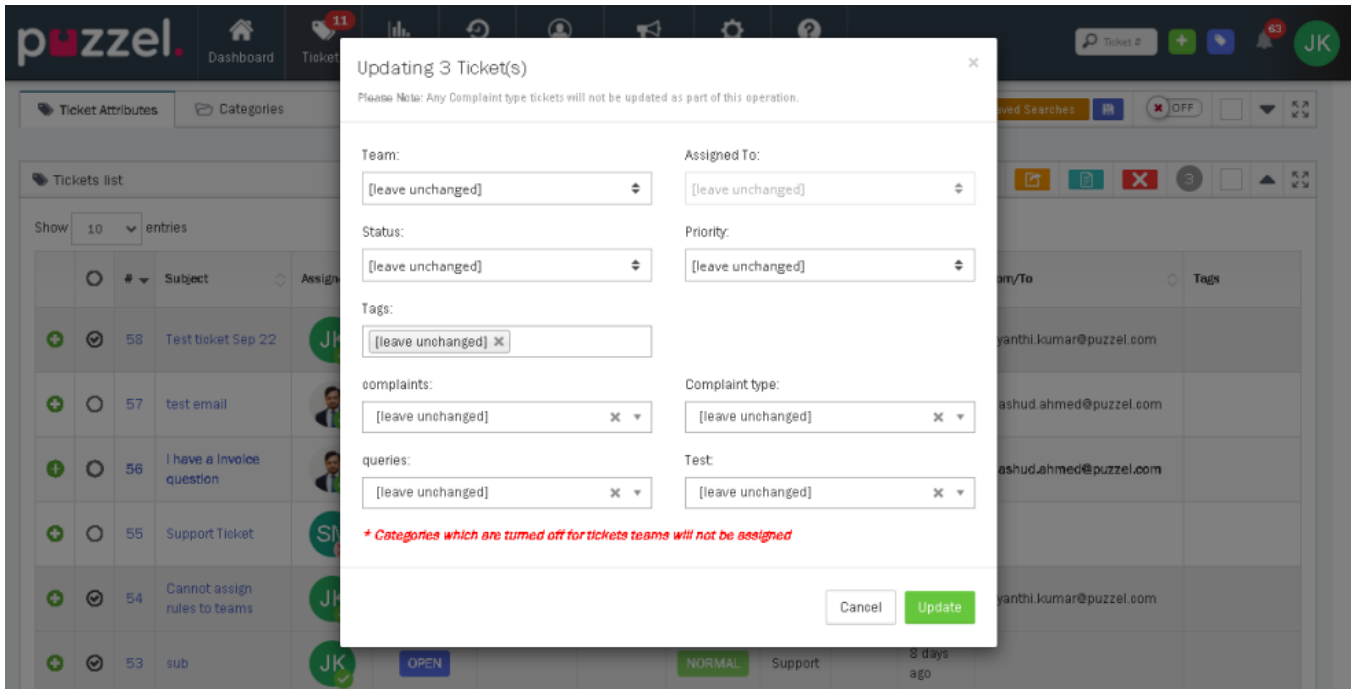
puzzel. Dashboard Ticket 11 63 JK Ticket #

Ticket Attributes Categories Saved Searches OFF

Tickets list

Show 10 entries

| | | # | Subject | Assign | | | | From/To | Tags |
|---|---|---|---|---|---|---|---|---|---|
| | | 58 | Test ticket Sep 22 | JK | | | | yanthi.kumar@puzzel.com | |
| | | 57 | test email | | | | | ashud.ahmed@puzzel.com | |
| | | 56 | I have a Invoice question | | | | | ashud.ahmed@puzzel.com | |
| | | 55 | Support Ticket | SM | | | | | |
| | | 54 | Cannot assign rules to teams | JK | | | | yanthi.kumar@puzzel.com | |
| | | 53 | sub | JK | OPEN | NORMAL | Support | 8 days ago | |

Updating 3 Ticket(s)

Please Note: Any Complaint type tickets will not be updated as part of this operation.

Team:
[leave unchanged]

Assigned To:
[leave unchanged]

Status:
[leave unchanged]

Priority:
[leave unchanged]

Tags:
[leave unchanged] ×

complaints:
[leave unchanged]

Complaint type:
[leave unchanged]

queries:
[leave unchanged]

Test:
[leave unchanged]

* Categories which are turned off for tickets teams will not be assigned

Cancel Update